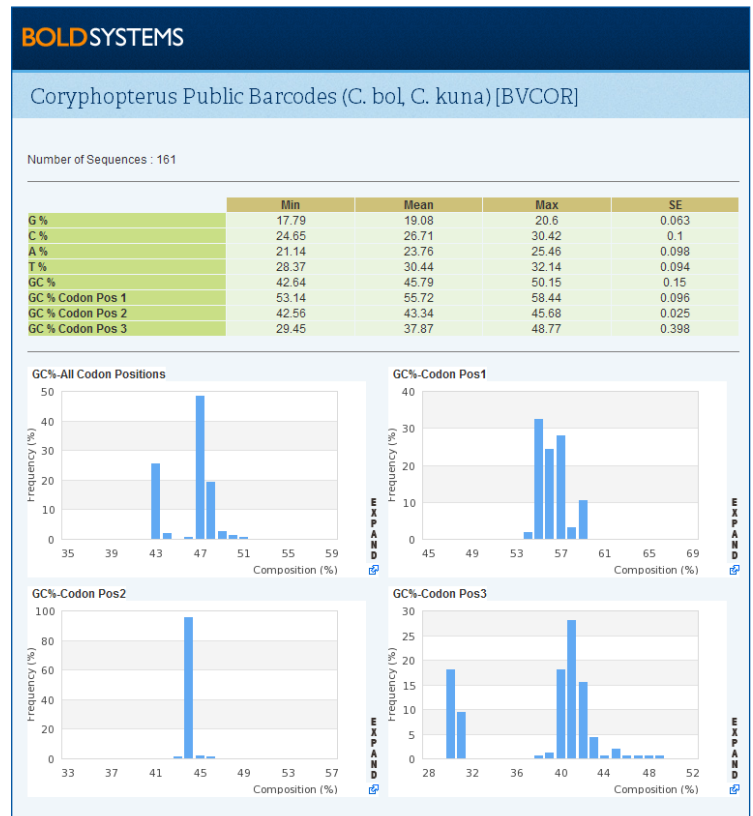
BOLDSYSTEMS

Coryphopterus Public Barcodes (C. bol, C. kuna) [BVCOR]

Number of Sequences : 161

| | Min | Mean | Max | SE |
|---|---|---|---|---|
| G % | 17.79 | 19.08 | 20.6 | 0.063 |
| C % | 24.65 | 26.71 | 30.42 | 0.1 |
| A % | 21.14 | 23.76 | 25.46 | 0.098 |
| T % | 28.37 | 30.44 | 32.14 | 0.094 |
| GC % | 42.64 | 45.79 | 50.15 | 0.15 |
| GC % Codon Pos 1 | 53.14 | 55.72 | 58.44 | 0.096 |
| GC % Codon Pos 2 | 42.56 | 43.34 | 45.68 | 0.025 |
| GC % Codon Pos 3 | 29.45 | 37.87 | 48.77 | 0.398 |

GC%-All Codon Positions
50 40 30 20 10 0
Frequency (%)
35 39 43 47 51 55 59
Composition (%)
EXPAND

GC%-Codon Pos1
40 30 20 10 0
Frequency (%)
45 49 53 57 61 65 69
Composition (%)
EXPAND

GC%-Codon Pos2
100 80 60 40 20 0
Frequency (%)
33 37 41 45 49 53 57
Composition (%)
EXPAND

GC%-Codon Pos3
30 25 20 15 10 5 0
Frequency (%)
28 32 36 40 44 48 52
Composition (%)
EXPAND